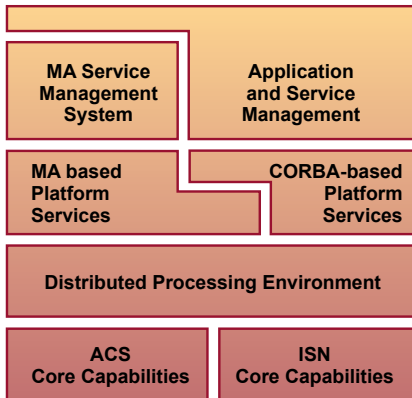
MA Service Management System

Application and Service Management

MA based Platform Services

CORBA-based Platform Services

Distributed Processing Environment

ACS Core Capabilities

ISN Core Capabilities